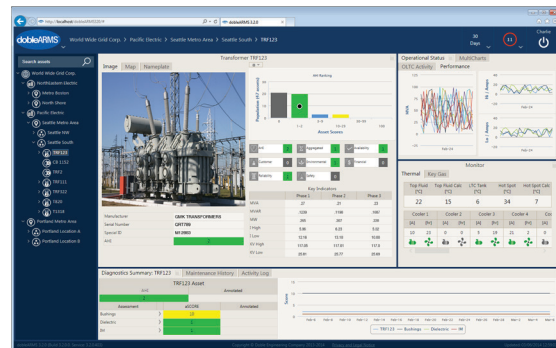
http://localhost/dobleARMS/ doblearms 2.2.0

dobleARMS World Wide Grid Corp. > Pacific Electric > Seattle Metro Area > Seattle South > TRF123

30 Days 11 Charlie

Search assets
World Wide Grid Corp.
NorthEastern Electric
Metro Boston
North Shore
Pacific Electric
Seattle Metro Area
Seattle NW
Seattle South
TRF123
CB 1132
TRF2
TRF111
TRF322
TR05
T1014
Portland Metro Area
Portland Location A
Portland Location B

Transformer TRF123
Image Map Nameplate

Manufacturer GMK TRANSFORMERS
Serial Number GRT789
Special ID M12003
AHI

Key Indications
| | Phase 1 | Phase 2 | Phase 3 |
|---|---|---|---|
| MVA | 27 | 27 | 23 |
| MVAR | -3230 | -3196 | -2981 |
| MW | 269 | 267 | 230 |
| I High | 0.96 | 0.93 | 0.93 |
| I Low | 12.18 | 12.18 | 10.80 |
| HV High | 117.80 | 117.81 | 117.81 |
| HV Low | 20.81 | 20.77 | 20.80 |

Limit Aggregated Availability Loading Environmental Financial Reliability Safety

Asset Scores

Operational Status MultiCharts
OLTC Activity Performance

Monitor
Thermal Key Gas
| Top Fluid [°C] | Top Fluid Calc [°C] | LTC Tank [°C] | Hot Spot [°C] | Hot Spot Calc [°C] |
|---|---|---|---|---|
| 22 | 15 | 6 | 34 | 7 |

Cooler 1 Cooler 2 Cooler 3 Cooler 4 Co

Diagnostics Summary: TRF123 Maintenance History Activity Log
TRF123 Asset
Limit Annotated
Assessment AHI-LIMIT Annotated
Bushings
Dielectric
RH

TRF123 Bushings Dielectric RH

Copyright © Doble Engineering Company 2011-2016